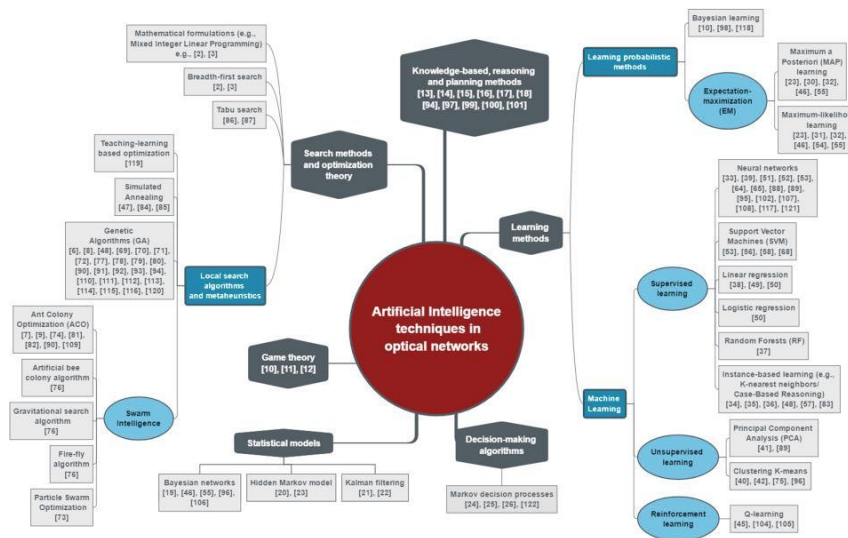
Artificial Intelligence techniques in optical networks

Knowledge-based, reasoning and planning methods [13], [14], [15], [16], [17], [18] [94], [97], [99], [100], [101]

Search methods and optimization theory

Mathematical formulations (e.g., Mixed Integer Linear Programming) e.g., [2], [3]

Breadth-first search [2], [3]

Tabu search [86], [87]

Local search algorithms and metaheuristics

Teaching-learning based optimization [119]

Simulated Annealing [47], [84], [85]

Genetic Algorithms (GA) [6], [8], [48], [69], [70], [71], [72], [77], [78], [79], [80], [90], [91], [92], [93], [94], [110], [111], [112], [113], [114], [115], [116], [120]

Swarm intelligence

Ant Colony Optimization (ACO) [7], [9], [74], [81], [82], [90], [109]

Artificial bee colony algorithm [76]

Gravitational search algorithm [76]

Fire-fly algorithm [76]

Particle Swarm Optimization [73]

Game theory [10], [11], [12]

Statistical models

Bayesian networks [19], [46], [55], [96], [106]

Hidden Markov model [20], [23]

Kalman filtering [21], [22]

Decision-making algorithms

Markov decision processes [24], [25], [26], [122]

Learning methods

Learning probabilistic methods

Bayesian learning [10], [98], [118]

Expectation-maximization (EM)

Maximum a Posteriori (MAP) learning [23], [30], [32], [46], [55]

Maximum-likelihood learning [23], [31], [32], [46], [54], [55]

Machine Learning

Supervised learning

Neural networks [33], [39], [51], [52], [53], [64], [65], [88], [89], [95], [102], [107], [108], [117], [121]

Support Vector Machines (SVM) [53], [56], [58], [68]

Linear regression [38], [49], [50]

Logistic regression [50]

Random Forests (RF) [37]

Instance-based learning (e.g., K-nearest neighbors/ Case-Based Reasoning) [34], [35], [36], [46], [57], [83]

Unsupervised learning

Principal Component Analysis (PCA) [41], [89]

Clustering K-means [40], [42], [75], [96]

Reinforcement Learning

Q-learning [45], [104], [105]